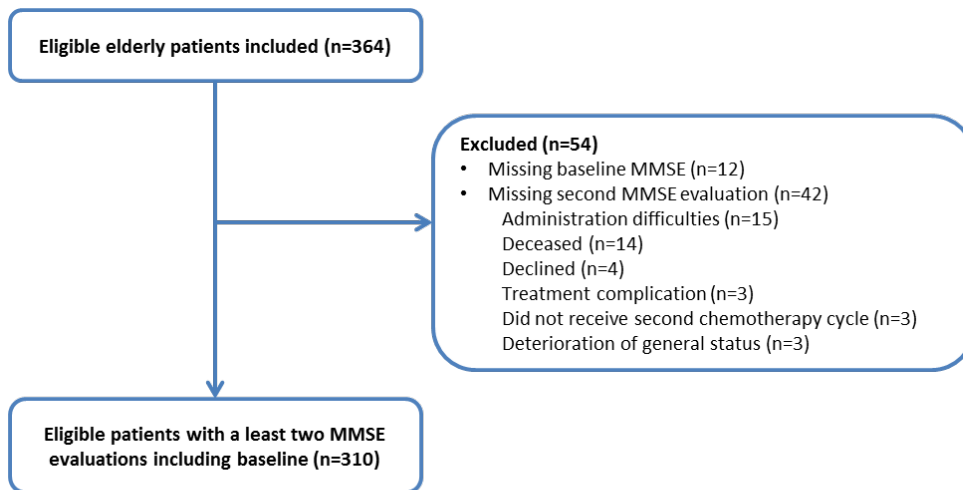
Eligible elderly patients included (n=364)

Excluded (n=54)
• Missing baseline MMSE (n=12)
• Missing second MMSE evaluation (n=42)
Administration difficulties (n=15)
Deceased (n=14)
Declined (n=4)
Treatment complication (n=3)
Did not receive second chemotherapy cycle (n=3)
Deterioration of general status (n=3)

Eligible patients with a least two MMSE evaluations including baseline (n=310)